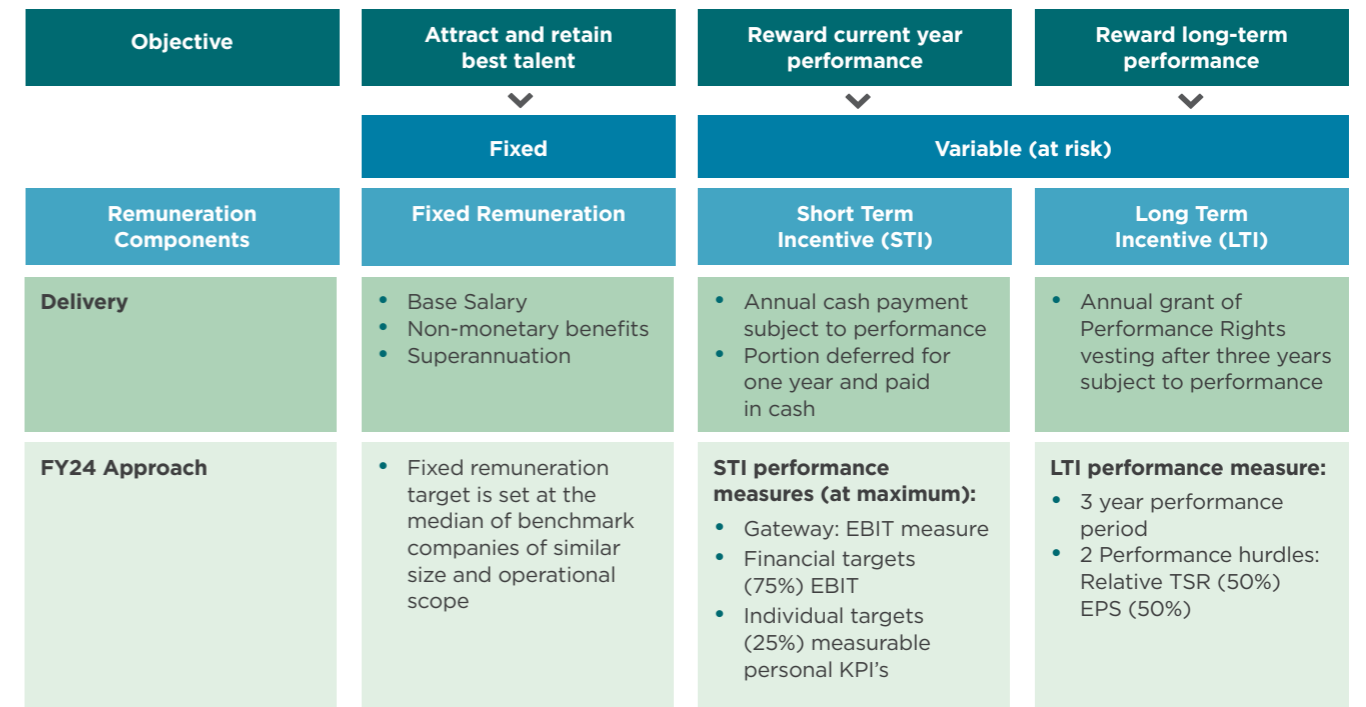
| Objective | Attract and retain best talent | Reward current year performance | Reward long-term performance |
|---|---|---|---|
| | Fixed | Variable (at risk) | |
| Remuneration Components | Fixed Remuneration | Short Term Incentive (STI) | Long Term Incentive (LTI) |
| Delivery | • Base Salary • Non-monetary benefits • Superannuation | • Annual cash payment subject to performance • Portion deferred for one year and paid in cash | • Annual grant of Performance Rights vesting after three years subject to performance |
| FY24 Approach | • Fixed remuneration target is set at the median of benchmark companies of similar size and operational scope | STI performance measures (at maximum): • Gateway: EBIT measure • Financial targets (75%) EBIT • Individual targets (25%) measurable personal KPI's | LTI performance measure: • 3 year performance period • 2 Performance hurdles: Relative TSR (50%) EPS (50%) |